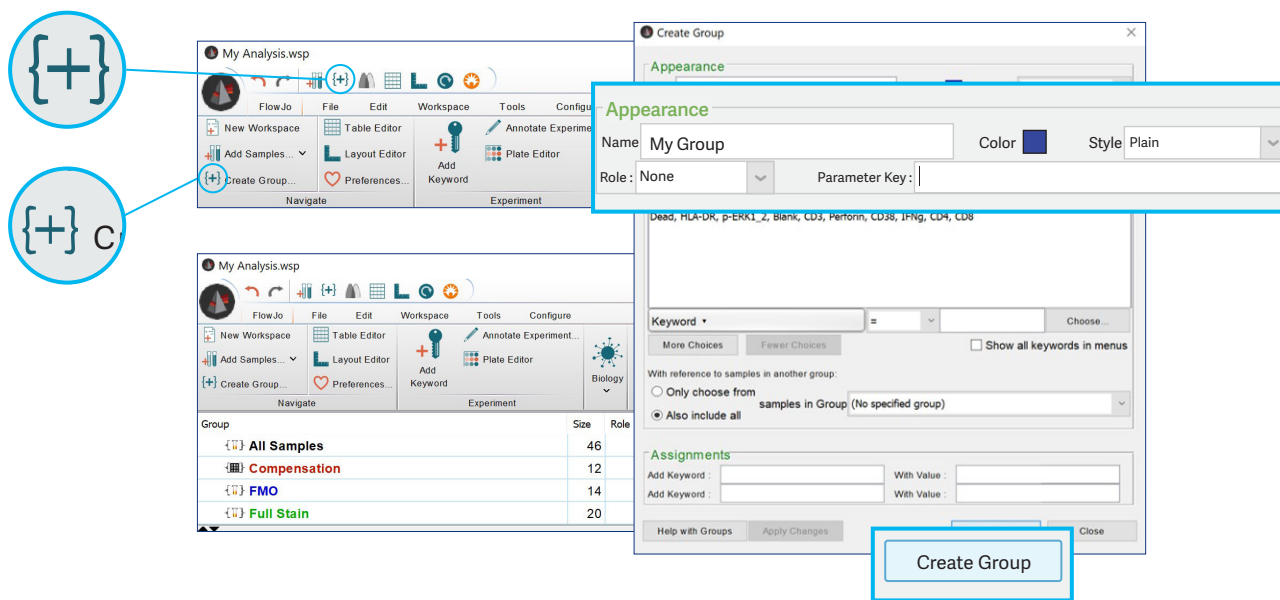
{+}

{+} C

My Analysis.wsp

FlowJo File Edit Workspace Tools Configu

New Workspace
Add Samples...
{+} Create Group...
Navigate

Table Editor
Layout Editor
Preferences...

Add Keyword

Annotate Experime
Plate Editor
Experiment

My Analysis.wsp

FlowJo File Edit Workspace Tools Configure

New Workspace
Add Samples...
{+} Create Group...
Navigate

Table Editor
Layout Editor
Preferences...

Add Keyword

Annotate Experiment...
Plate Editor
Experiment

Biology

| Group | Size | Role |
|---|---|---|
| All Samples | 46 | |
| Compensation | 12 | |
| FMO | 14 | |
| Full Stain | 20 | |

Create Group

Appearance

Appearance
Name My Group
Color
Style Plain
Role : None
Parameter Key :

Dead, HLA-DR, p-ERK1_2, Blank, CD3, Perforin, CD38, IFNg, CD4, CD8

Keyword =
Choose...
More Choices
Fewer Choices
Show all keywords in menus

With reference to samples in another group:
Only choose from
Also include all
samples in Group (No specified group)

Assignments
Add Keyword : With Value :
Add Keyword : With Value :

Help with Groups
Apply Changes
Close

Create Group